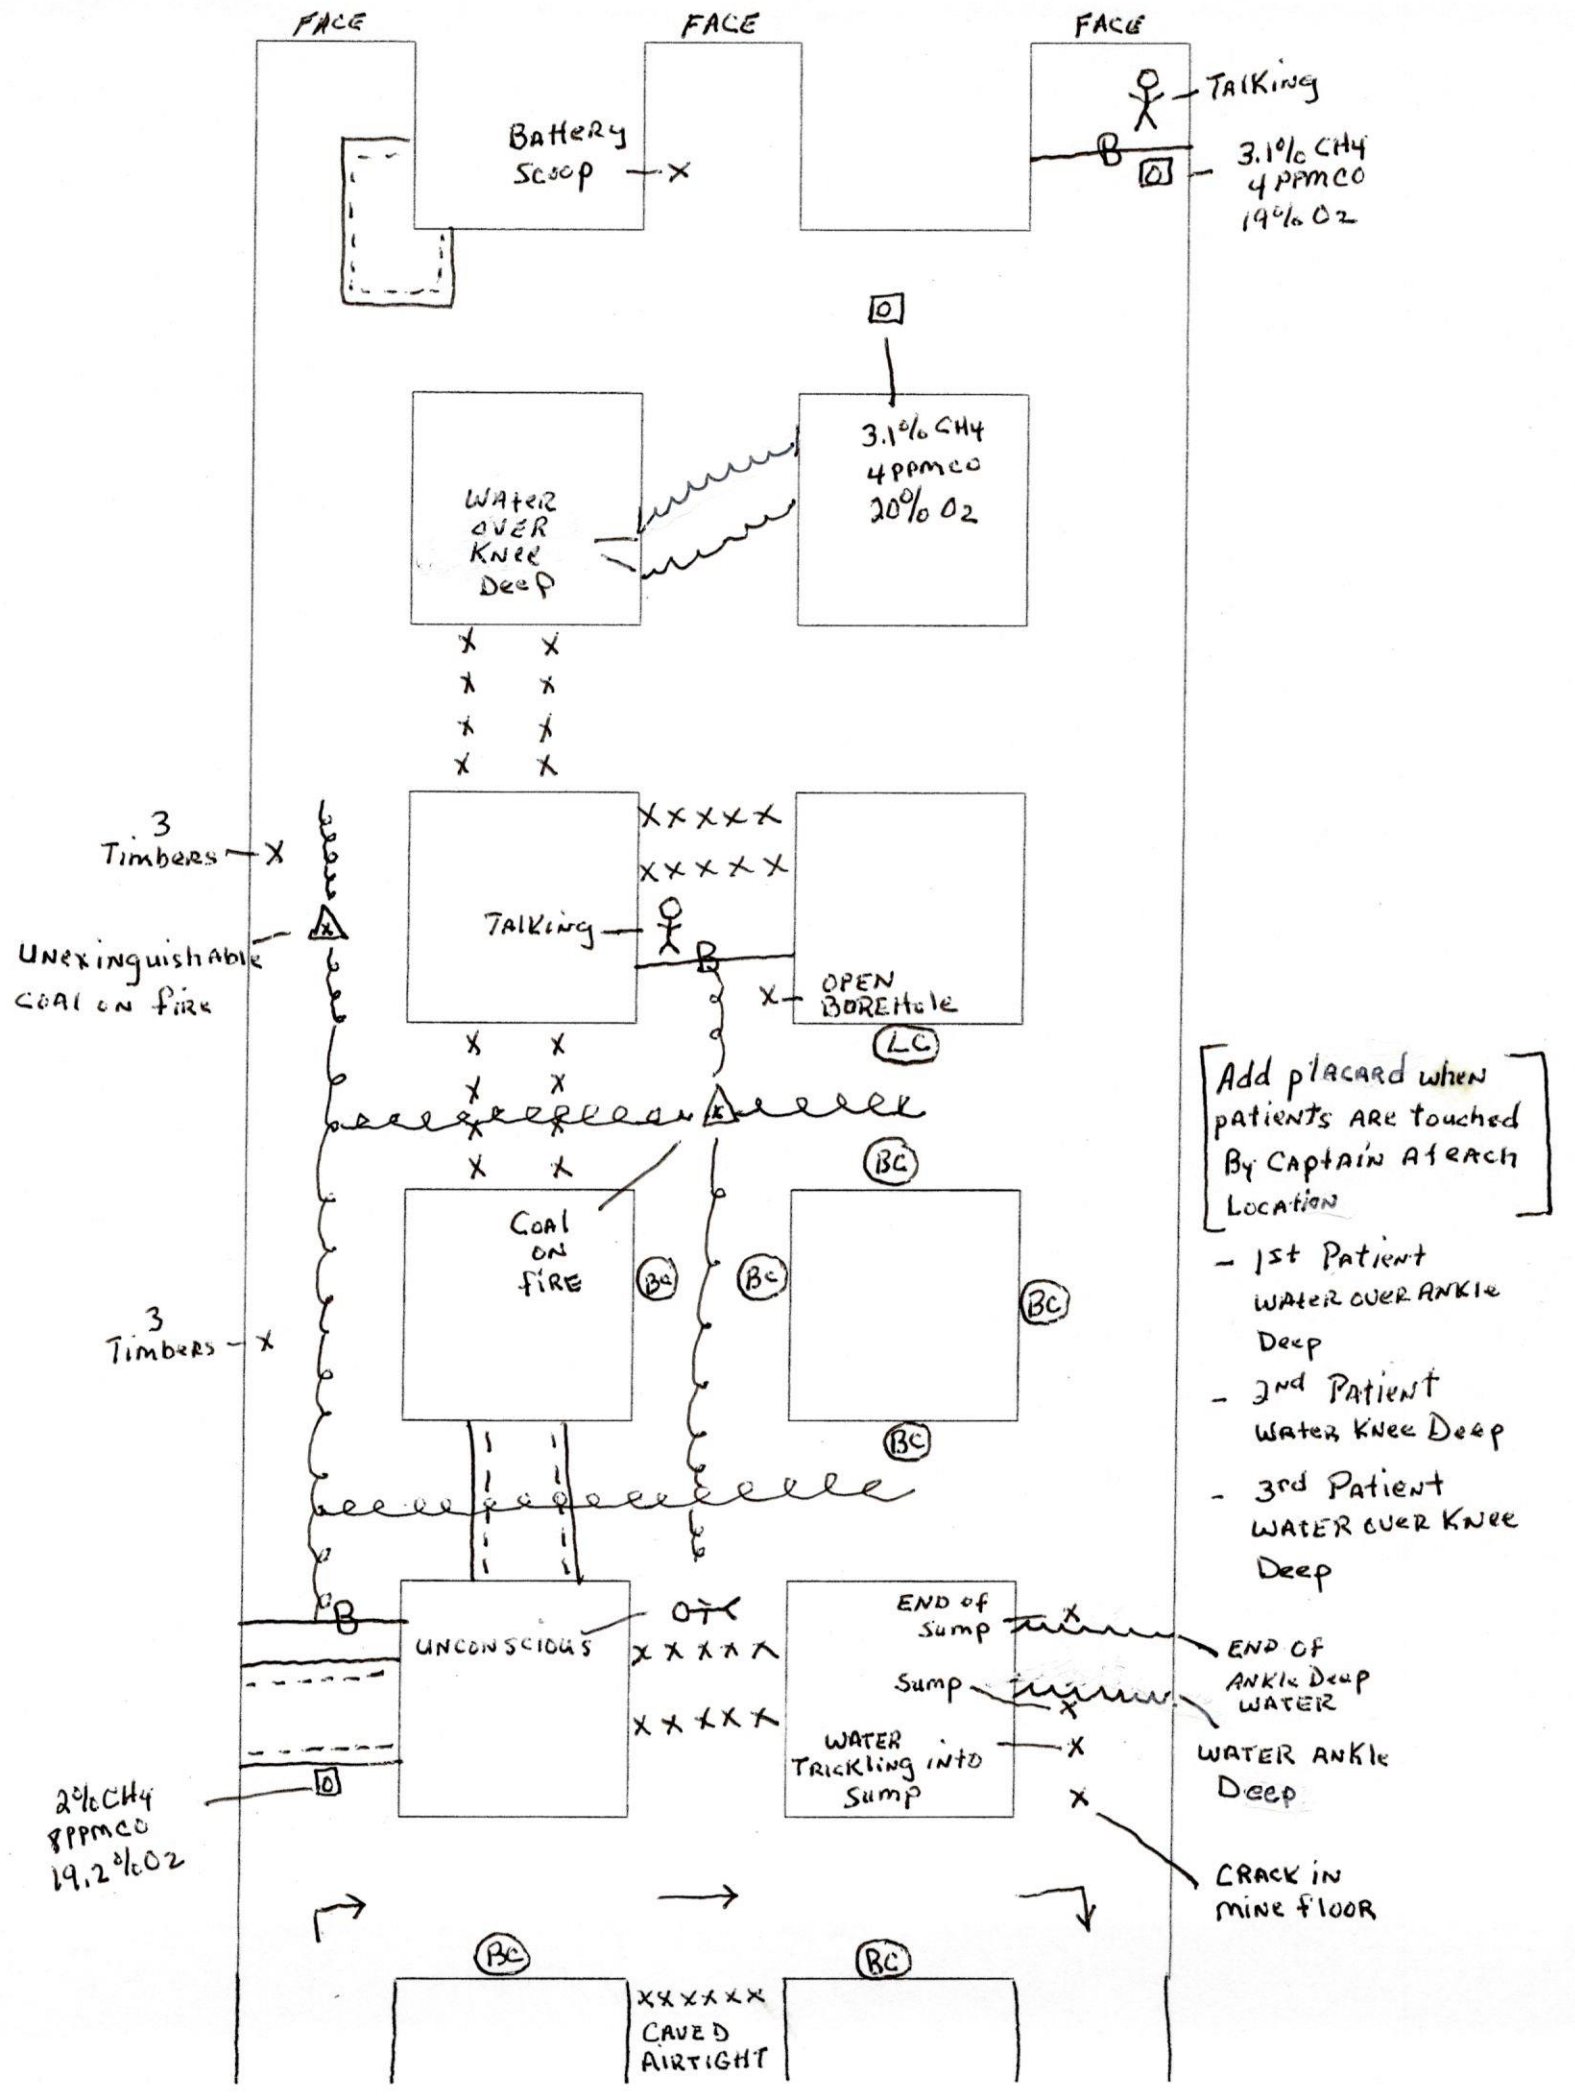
FACE FACE FACE

TAlKing

Battery Scoop

B

3.1% $CH_4$
4 PPMCO
19% $O_2$

3.1% $CH_4$
4ppmco
20% $O_2$

WAter over Knee Deep

XXXXXX

3 Timbers

Unexinguishable coal on fire

TAlking

B

OPEN BOREHole

LC

Add placard when patients are touched By Captain At each Location

- 1st Patient water over Ankle Deep
- 2nd Patient Water Knee Deep
- 3rd Patient WATER over Knee Deep

BC

Coal on fire

BC BC BC BC

3 Timbers

B

UNCONSCIOUS

OT

END of Sump

END OF Ankle Deep WATER

Sump

WATER Trickling into Sump

WATER ANKle Deep

2% $CH_4$
8ppmco
19.2% $O_2$

CRACK in mine floor

BC BC

XXXXXX
CAVED AIRTIGHT